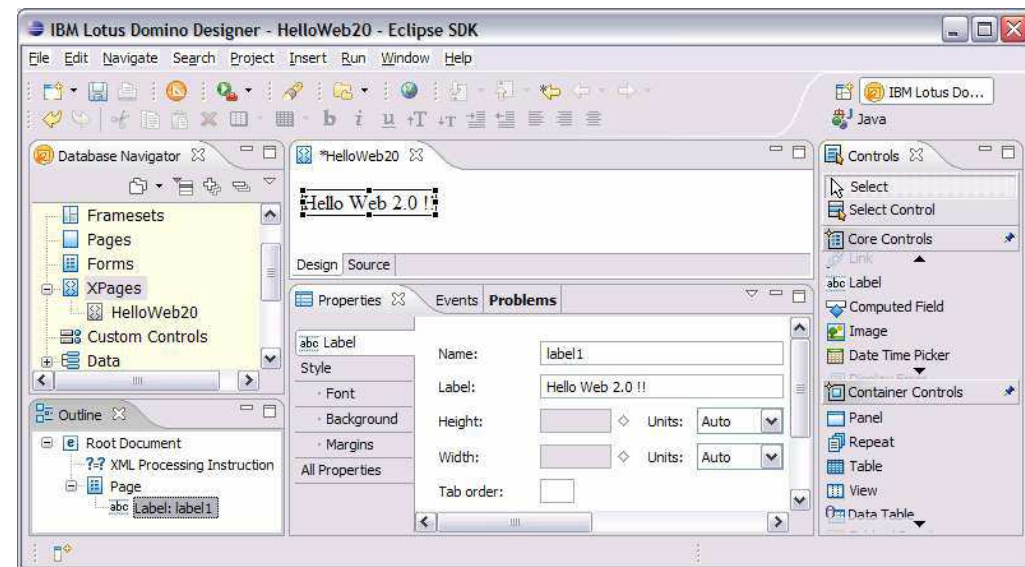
IBM Lotus Domino Designer - HelloWeb20 - Eclipse SDK

File Edit Navigate Search Project Insert Run Window Help

IBM Lotus Do...
Java

Database Navigator
Framesets
Pages
Forms
XPages
HelloWeb20
Custom Controls
Data

*HelloWeb20
Hello Web 2.0 !!
Design Source

Controls
Select
Select Control
Core Controls
Link
abc Label
Computed Field
Image
Date Time Picker
Container Controls
Panel
Repeat
Table
View
Data Table

Outline
Root Document
?-? XML Processing Instruction
Page
abc Label: label1

Properties Events Problems
abc Label
Style
Font
Background
Margins
All Properties

Name: label1
Label: Hello Web 2.0 !!
Height: Units: Auto
Width: Units: Auto
Tab order: